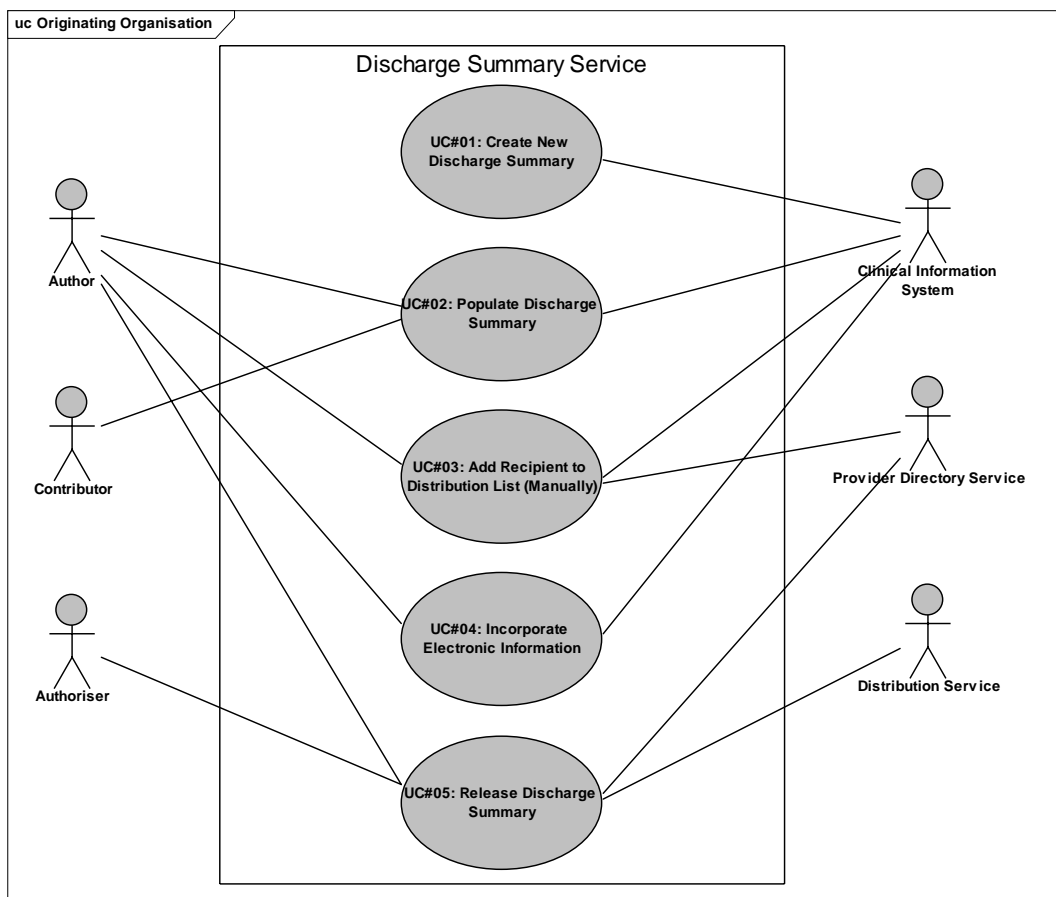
uc Originating Organisation

Discharge Summary Service

UC#01: Create New Discharge Summary

UC#02: Populate Discharge Summary

UC#03: Add Recipient to Distribution List (Manually)

UC#04: Incorporate Electronic Information

UC#05: Release Discharge Summary

Author

Contributor

Authoriser

Clinical Information System

Provider Directory Service

Distribution Service